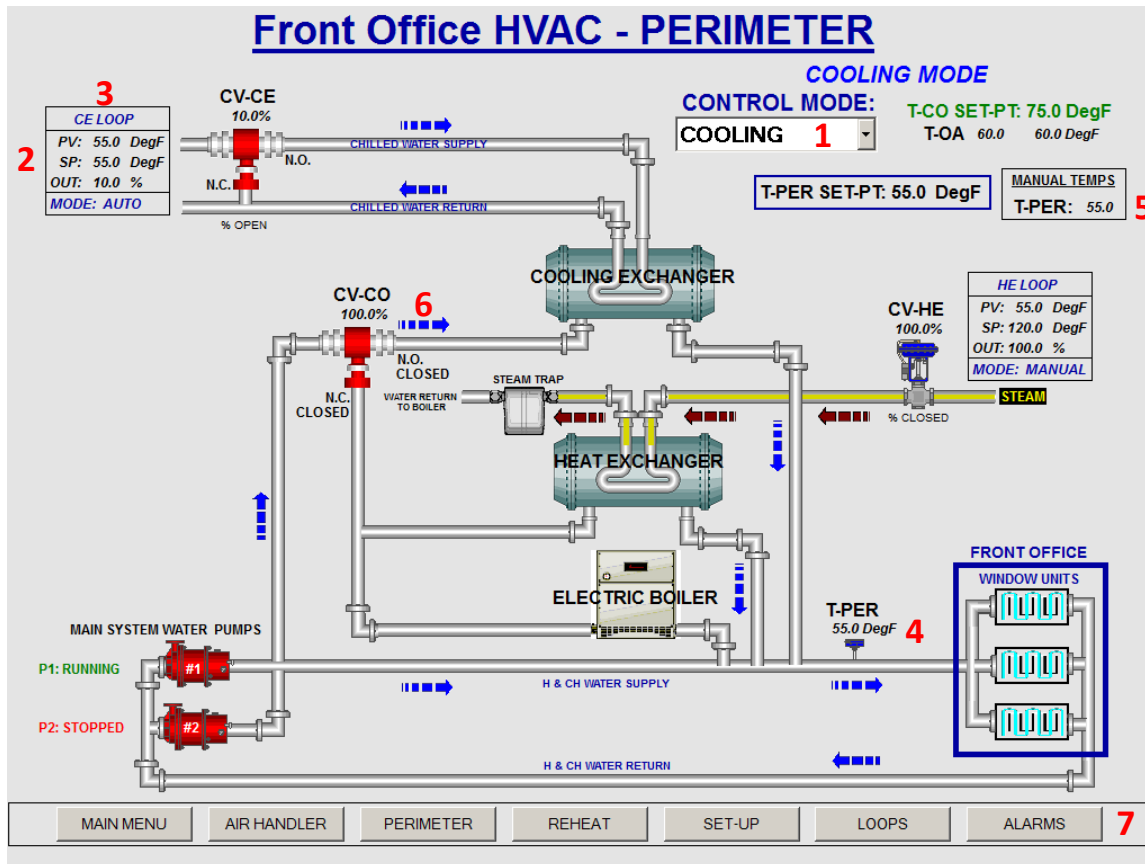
Front Office HVAC - PERIMETER

COOLING MODE

CONTROL MODE:

COOLING 1

T-CO SET-PT: 75.0 DegF
T-OA 60.0 60.0 DegF

T-PER SET-PT: 55.0 DegF

MANUAL TEMPS
T-PER: 55.0

5

3

| CE LOOP |
|---|
| PV: 55.0 DegF |
| SP: 55.0 DegF |
| OUT: 10.0 % |
| MODE: AUTO |

2

CV-CE
10.0%

N.O.
N.C.
% OPEN

CHILLED WATER SUPPLY
CHILLED WATER RETURN

COOLING EXCHANGER

CV-CO
100.0%
6

N.O.
CLOSED
N.C.
CLOSED

| HE LOOP |
|---|
| PV: 55.0 DegF |
| SP: 120.0 DegF |
| OUT: 100.0 % |
| MODE: MANUAL |

CV-HE
100.0%

STEAM TRAP
WATER RETURN TO BOILER
% CLOSED
STEAM

HEAT EXCHANGER

ELECTRIC BOILER

T-PER
55.0 DegF
4

FRONT OFFICE
WINDOW UNITS

MAIN SYSTEM WATER PUMPS
P1: RUNNING
#1
P2: STOPPED
#2

H & CH WATER SUPPLY
H & CH WATER RETURN

MAIN MENU AIR HANDLER PERIMETER REHEAT SET-UP LOOPS ALARMS 7